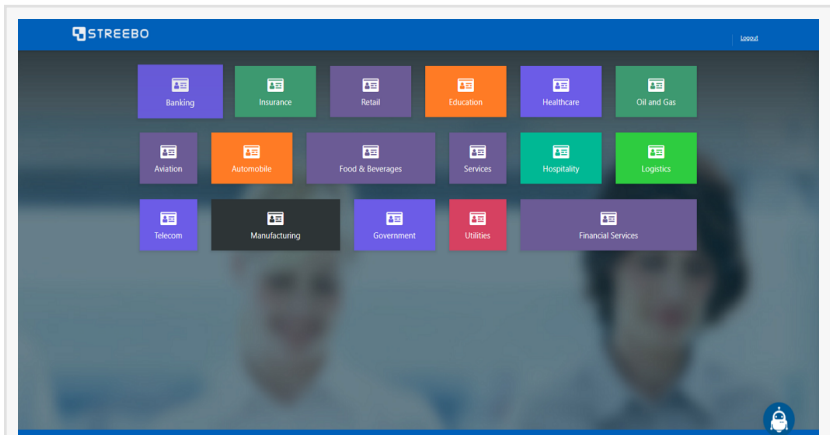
STREEBO

Logout

Banking
Insurance
Retail
Education
Healthcare
Oil and Gas

Aviation
Automobile
Food & Beverages
Services
Hospitality
Logistics

Telecom
Manufacturing
Government
Utilities
Financial Services